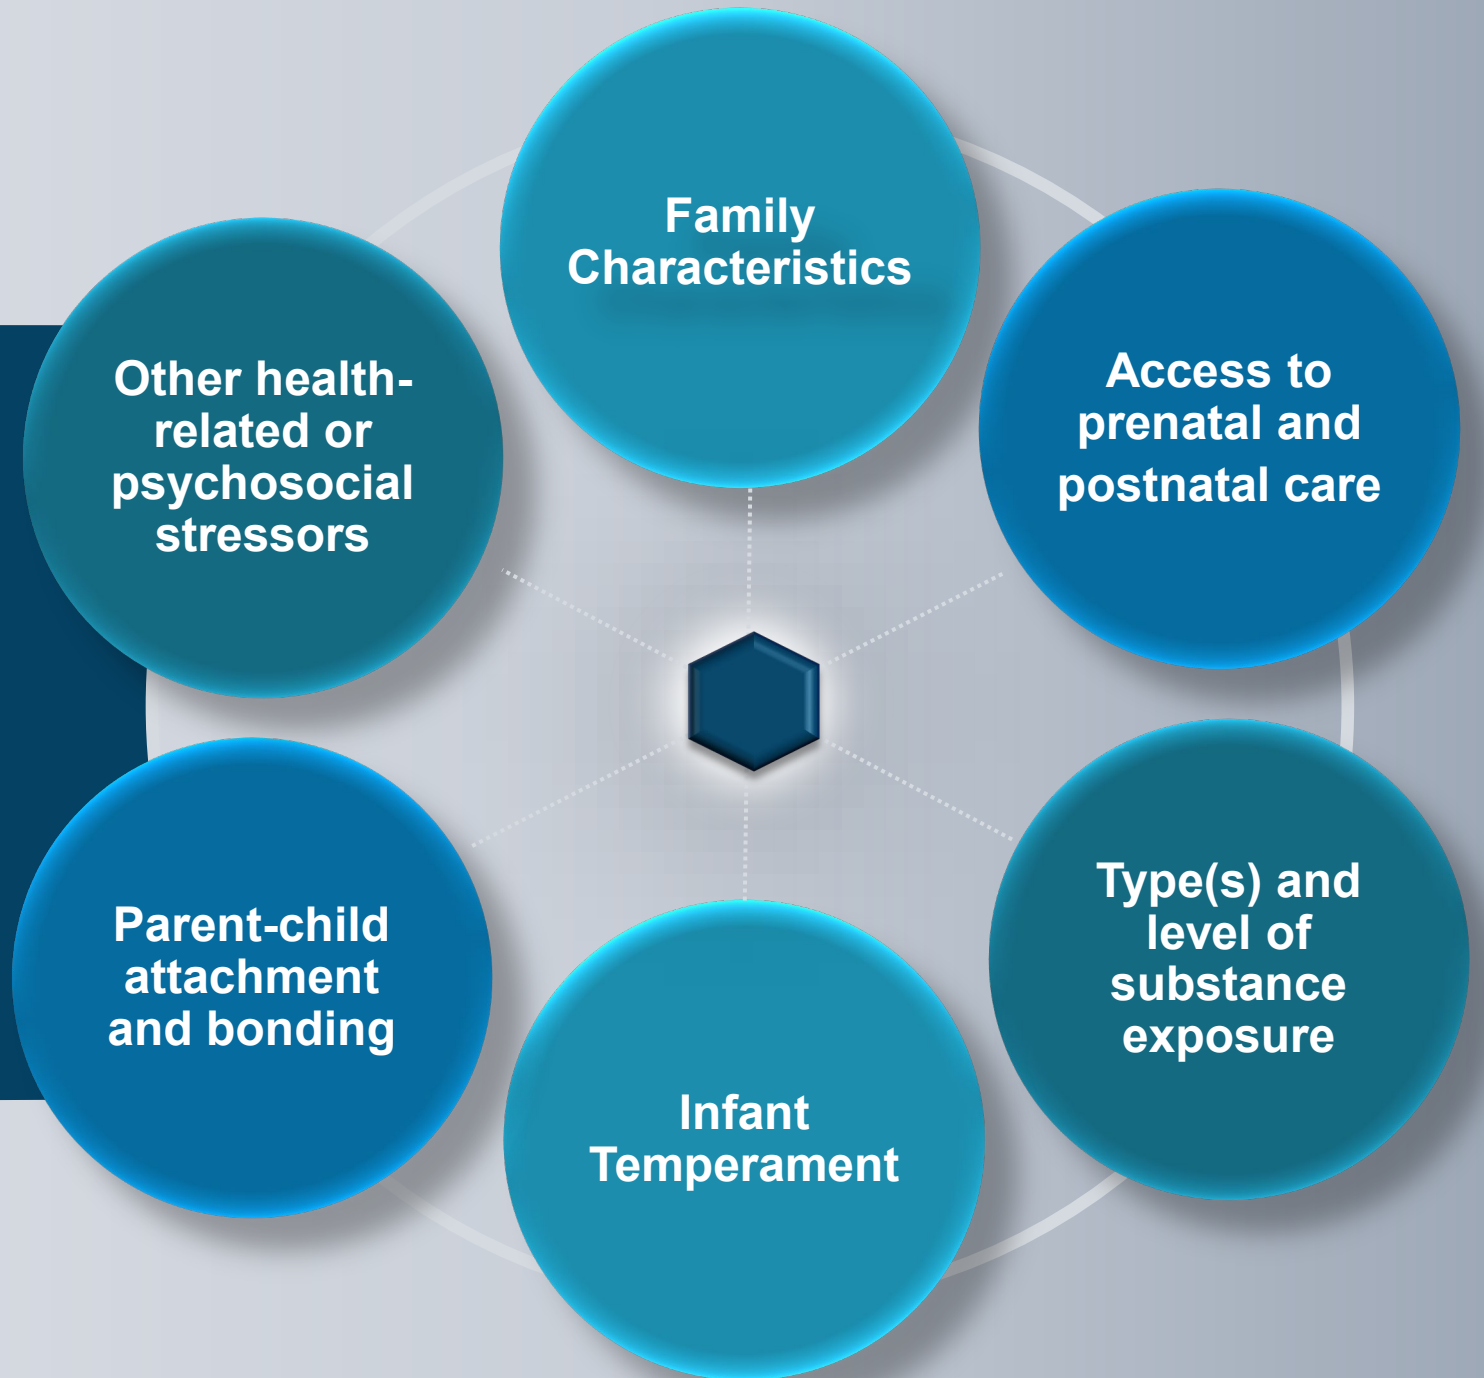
Family Characteristics

Access to prenatal and postnatal care

Type(s) and level of substance exposure

Infant Temperament

Parent-child attachment and bonding

Other health-related or psychosocial stressors